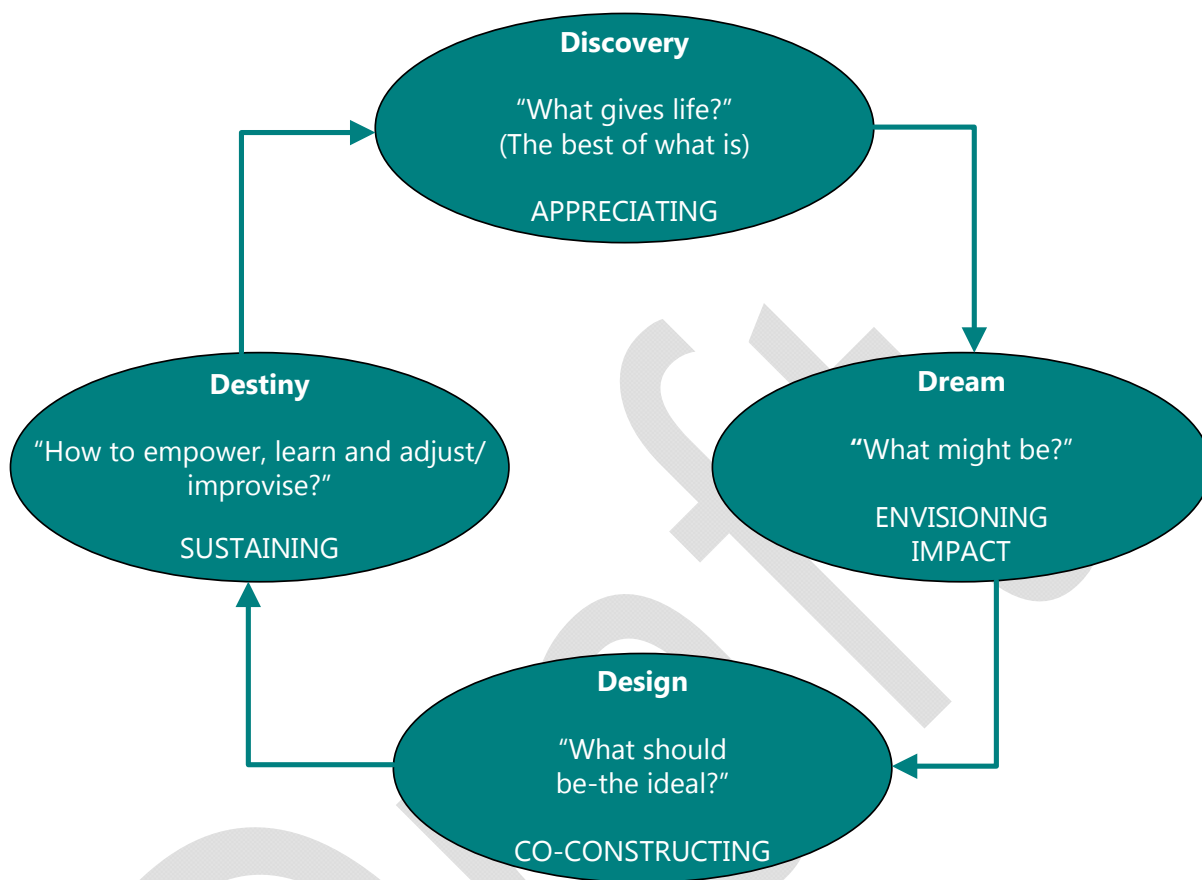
Discovery

“What gives life?”
(The best of what is)

APPRECIATING

Dream

“What might be?”

ENVISIONING
IMPACT

Design

“What should be-the ideal?”

CO-CONSTRUCTING

Destiny

“How to empower, learn and adjust/ improvise?”

SUSTAINING

Draft